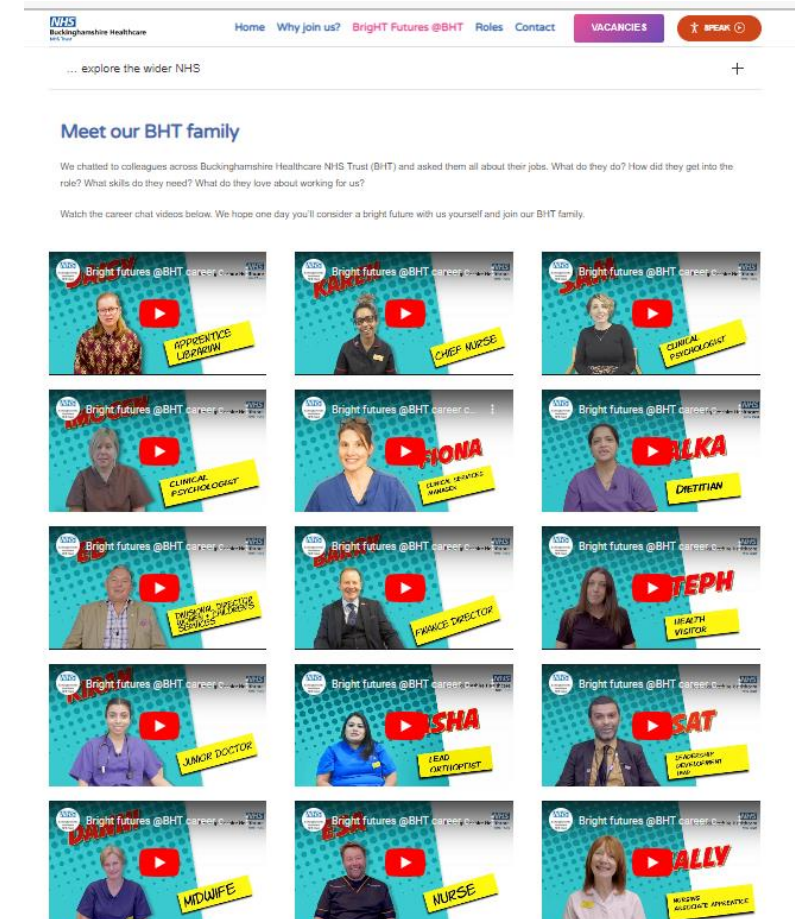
NHS
Buckinghamshire Healthcare
NHS Trust

Home Why join us? BrigHT Futures @BHT Roles Contact VACANCIES SPEAK

... explore the wider NHS +

Meet our BHT family

We chatted to colleagues across Buckinghamshire Healthcare NHS Trust (BHT) and asked them all about their jobs. What do they do? How did they get into the role? What skills do they need? What do they love about working for us?

Watch the career chat videos below. We hope one day you'll consider a bright future with us yourself and join our BHT family.

Bright futures @BHT career c...
APPRENTICE LIBRARIAN

Bright futures @BHT career c...
KAREN
CHIEF NURSE

Bright futures @BHT career c...
SAM
CLINICAL PSYCHOLOGIST

Bright futures @BHT career c...
CLINICAL PSYCHOLOGIST

Bright futures @BHT career c...
FIONA
CLINICAL SERVICES MANAGER

Bright futures @BHT career c...
ALKA
DIETITIAN

Bright futures @BHT career c...
DIVISIONAL DIRECTOR WOMEN & CHILDREN'S SERVICES

Bright futures @BHT career c...
FINANCE DIRECTOR

Bright futures @BHT career c...
STEPH
HEALTH VISITOR

Bright futures @BHT career c...
JUNIOR DOCTOR

Bright futures @BHT career c...
ISHA
LEAD ORTHOPTIST

Bright futures @BHT career c...
SAT
LEADERSHIP DEVELOPMENT LEAD

Bright futures @BHT career c...
DAWN
MIDWIFE

Bright futures @BHT career c...
NURSE

Bright futures @BHT career c...
SALLY
NURSING ASSOCIATE APPRENTICE